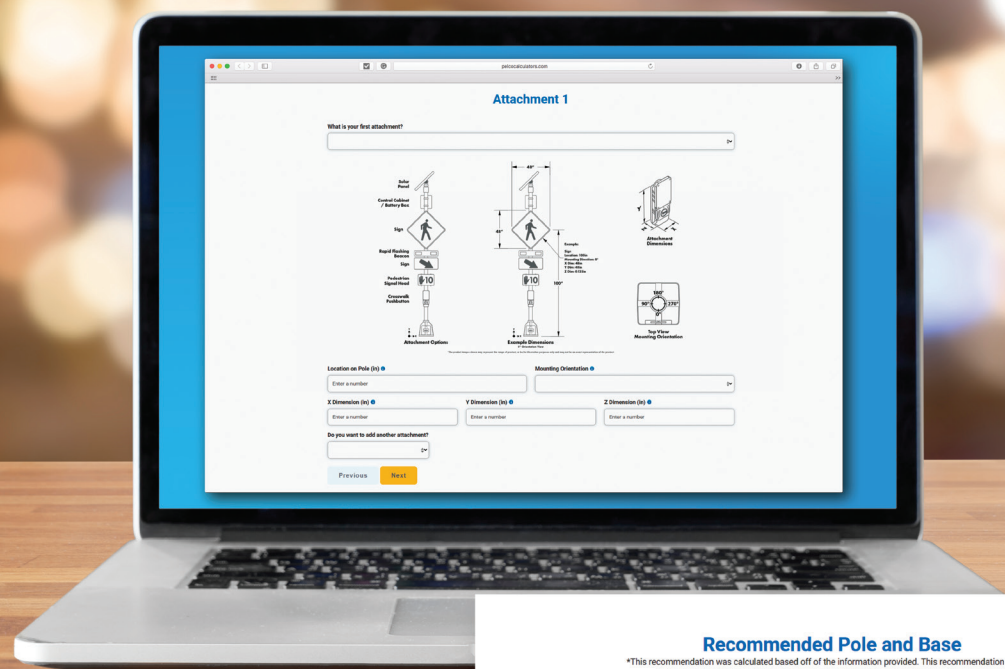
pelcocalculators.com

Attachment 1

What is your first attachment?

Solar Panel

Control Cabinet / Battery Box

Sign

Rapid Flashing Beacon

Sign

Pedestrian Signal Head

Crosswalk Pushbutton

Attachment Options

48"

41"

100"

Example:
Sign
Location: 100in
Mounting Direction: 0°
X Dim: 48in
Y Dim: 48in
Z Dim: 0.125in

Example Dimensions

Attachment Dimensions

180°
90°
270°
0°

Top View
Mounting Orientation

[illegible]

Location on Pole (in)

Enter a number

Mounting Orientation

X Dimension (in)

Enter a number

Y Dimension (in)

Enter a number

Z Dimension (in)

Enter a number

Do you want to add another attachment?

Previous

Next

Recommended Pole and Base

*This recommendation was calculated based off of the information provided. This recommendation